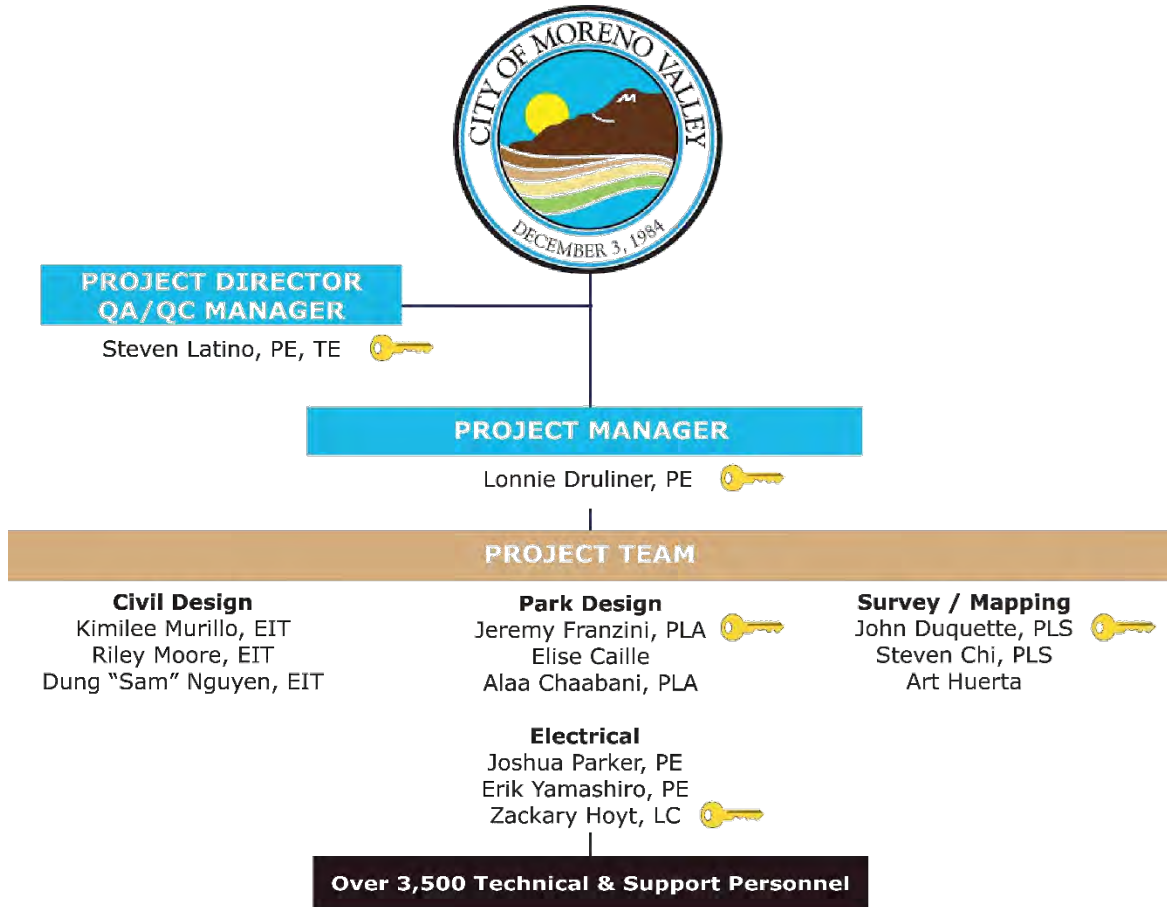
CITY OF MORENO VALLEY
DECEMBER 3, 1984

PROJECT DIRECTOR
QA/QC MANAGER
Steven Latino, PE, TE

PROJECT MANAGER
Lonnie Druliner, PE

PROJECT TEAM

Civil Design
Kimilee Murillo, EIT
Riley Moore, EIT
Dung "Sam" Nguyen, EIT

Park Design
Jeremy Franzini, PLA
Elise Caille
Alaa Chaabani, PLA

Survey / Mapping
John Duquette, PLS
Steven Chi, PLS
Art Huerta

Electrical
Joshua Parker, PE
Erik Yamashiro, PE
Zackary Hoyt, LC

Over 3,500 Technical & Support Personnel